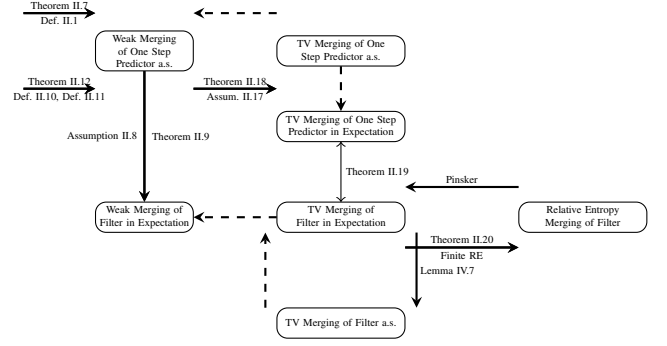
Theorem II.7
Def. II.1

Weak Merging of One Step Predictor a.s.

TV Merging of One Step Predictor a.s.

Theorem II.12
Def. II.10, Def. II.11

Theorem II.18
Assum. II.17

TV Merging of One Step Predictor in Expectation

Assumption II.8

Theorem II.9

Theorem II.19

Pinsker

Weak Merging of Filter in Expectation

TV Merging of Filter in Expectation

Relative Entropy Merging of Filter

Theorem II.20
Finite RE

Lemma IV.7

TV Merging of Filter a.s.